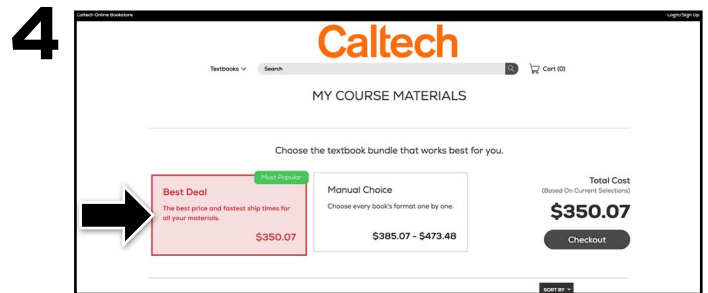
4

Caltech Online Bookstore

Login/Sign Up

Caltech

Textbooks ∨ Search

Cart (0)

MY COURSE MATERIALS

Choose the textbook bundle that works best for you.

Most Popular

Best Deal

The best price and fastest ship times for all your materials.

$350.07

Manual Choice

Choose every book's format one by one.

$385.07 - $473.48

Total Cost

(Based On Current Selections)

$350.07

Checkout

SORT BY ∨